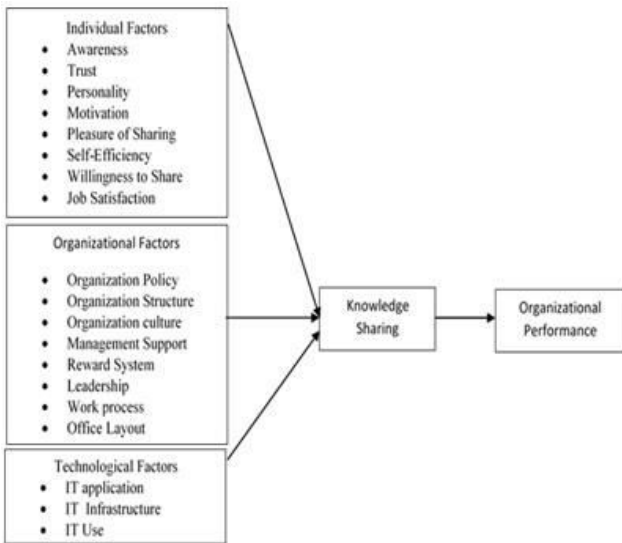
Individual Factors
- Awareness
- Trust
- Personality
- Motivation
- Pleasure of Sharing
- Self-Efficiency
- Willingness to Share
- Job Satisfaction

Organizational Factors
- Organization Policy
- Organization Structure
- Organization culture
- Management Support
- Reward System
- Leadership
- Work process
- Office Layout

Technological Factors
- IT application
- IT Infrastructure
- IT Use

Knowledge Sharing

Organizational Performance